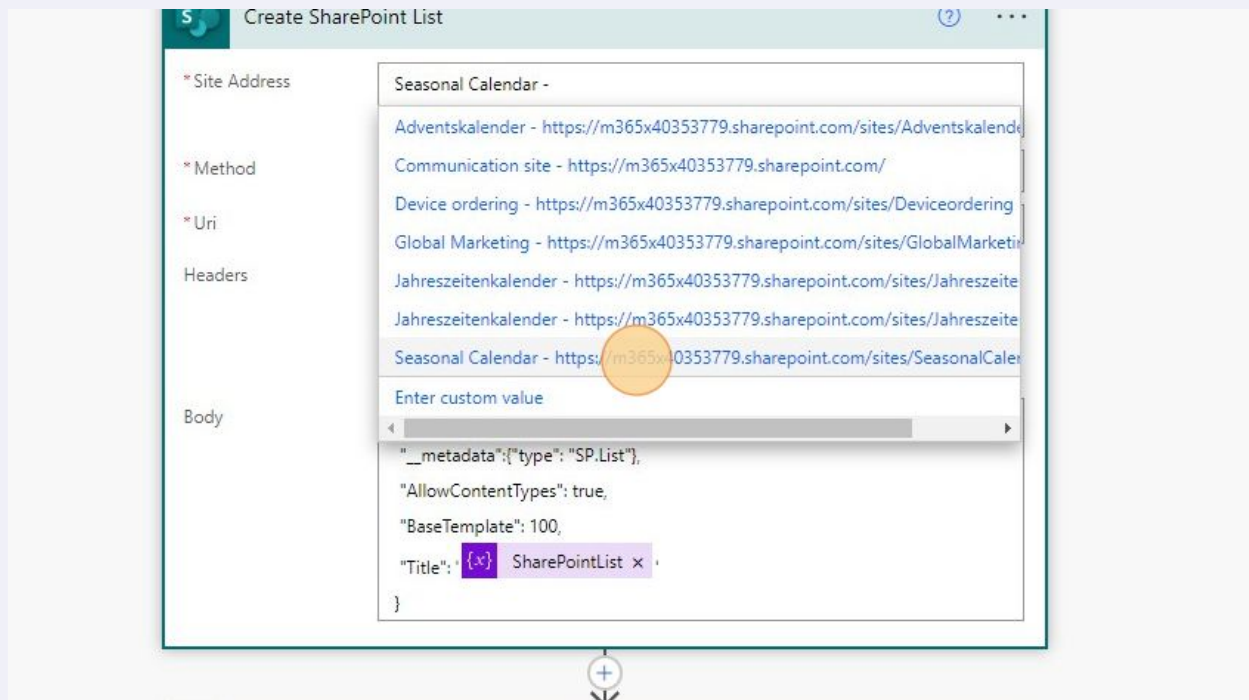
S Create SharePoint List

(?) ...

*Site Address

Seasonal Calendar -

Adventskalender - https://m365x40353779.sharepoint.com/sites/Adventskalende

*Method

Communication site - https://m365x40353779.sharepoint.com/

*Uri

Device ordering - https://m365x40353779.sharepoint.com/sites/Deviceordering

Global Marketing - https://m365x40353779.sharepoint.com/sites/GlobalMarketi

Headers

Jahreszeitenkalender - https://m365x40353779.sharepoint.com/sites/Jahreszeite

Jahreszeitenkalender - https://m365x40353779.sharepoint.com/sites/Jahreszeite

Seasonal Calendar - https://m365x40353779.sharepoint.com/sites/SeasonalCale

Enter custom value

Body

"__metadata":{"type": "SP.List"},

"AllowContentTypes": true,

"BaseTemplate": 100,

"Title": " {x} SharePointList × "

}